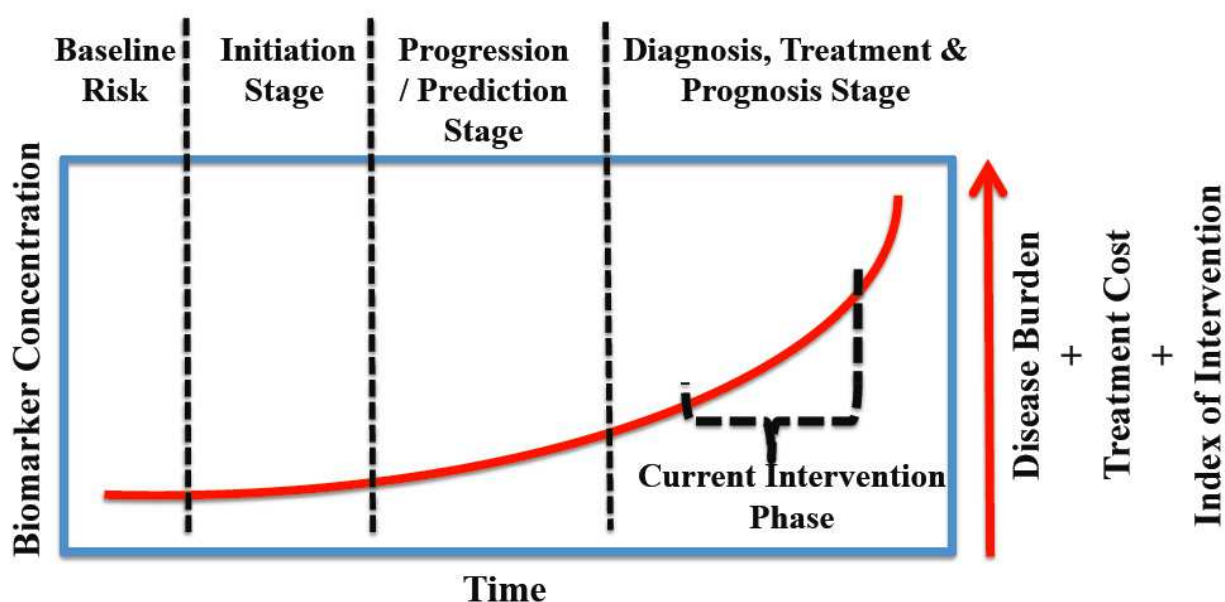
Baseline Risk

Initiation Stage

Progression / Prediction Stage

Diagnosis, Treatment & Prognosis Stage

Biomarker Concentration

Current Intervention Phase

Time

Disease Burden + Treatment Cost + Index of Intervention